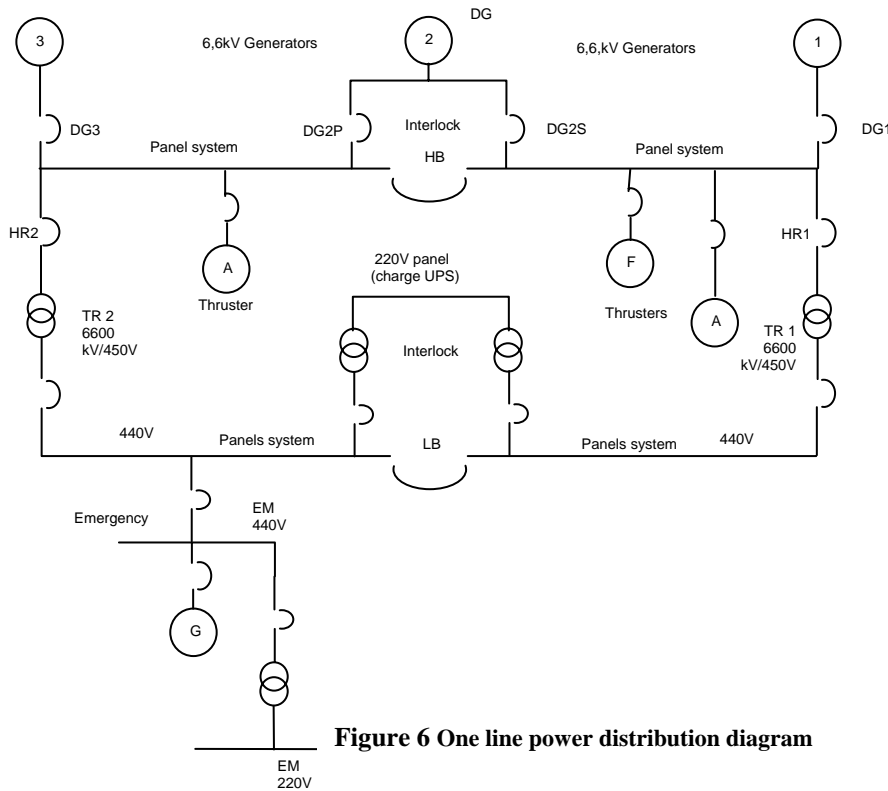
DG

3

6,6kV Generators

2

6,6,kV Generators

1

DG3

DG2P

Interlock

DG2S

DG1

Panel system

HB

Panel system

HR2

HR1

A

Thruster

220V panel (charge UPS)

F

Thrusters

A

TR 2 6600 kV/450V

Interlock

TR 1 6600 kV/450V

440V

Panels system

LB

Panels system

440V

Emergency

EM 440V

G

**Figure 6 One line power distribution diagram**

EM 220V